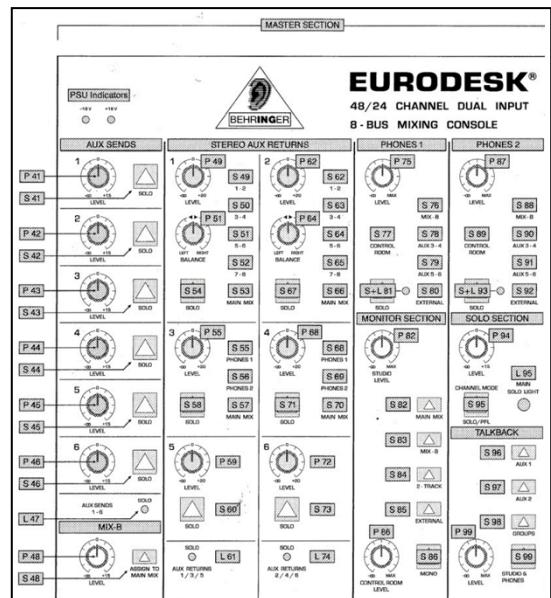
MASTER SECTION

PSU Indicators
-18V +18V

BEHRINGER

EURODESK®
48/24 CHANNEL DUAL INPUT
8-BUS MIXING CONSOLE

AUX SENDS
1
P 41
S 41
LEVEL
SOLO
2
P 42
S 42
LEVEL
SOLO
3
P 43
S 43
LEVEL
SOLO
4
P 44
S 44
LEVEL
SOLO
5
P 45
S 45
LEVEL
SOLO
6
P 46
S 46
LEVEL
SOLO
AUX SENDS 1-6
SOLO
L 47
MIX-B
P 48
S 48
LEVEL
ASSIGN TO MAIN MIX

STEREO AUX RETURNS
1
P 49
LEVEL
S 49 1-2
S 50 3-4
P 51
BALANCE
LEFT RIGHT
S 51 5-6
S 52 7-8
S 54 SOLO
S 53 MAIN MIX
3
P 55
LEVEL
S 55 PHONES 1
S 56 PHONES 2
S 58 SOLO
S 57 MAIN MIX
5
LEVEL
P 59
SOLO
S 60
SOLO
L 61
AUX RETURNS 1/3/5

2
P 62
LEVEL
S 62 1-2
S 63 3-4
P 64
BALANCE
LEFT RIGHT
S 64 5-6
S 65 7-8
S 67 SOLO
S 66 MAIN MIX
4
P 68
LEVEL
S 68 PHONES 1
S 69 PHONES 2
S 71 SOLO
S 70 MAIN MIX
6
P 72
LEVEL
SOLO
S 73
SOLO
L 74
AUX RETURNS 2/4/6

PHONES 1
P 75
LEVEL
S 76 MIX-B
S 77 CONTROL ROOM
S 78 AUX 3-4
S 79 AUX 5-6
S+L 81 SOLO
S 80 EXTERNAL

PHONES 2
P 87
LEVEL
S 88 MIX-B
S 89 CONTROL ROOM
S 90 AUX 3-4
S 91 AUX 5-6
S+L 93 SOLO
S 92 EXTERNAL

MONITOR SECTION
P 82
STUDIO LEVEL
S 82 MAIN MIX
S 83 MIX-B
S 84 2-TRACK
S 85 EXTERNAL
P 86
CONTROL ROOM LEVEL
S 86 MONO

SOLO SECTION
P 94
LEVEL
CHANNEL MODE
L 95 MAIN SOLO LIGHT
S 95 SOLO/PFL

TALKBACK
S 96 AUX 1
S 97 AUX 2
S 98 GROUPS
P 99
LEVEL
S 99 STUDIO & PHONES